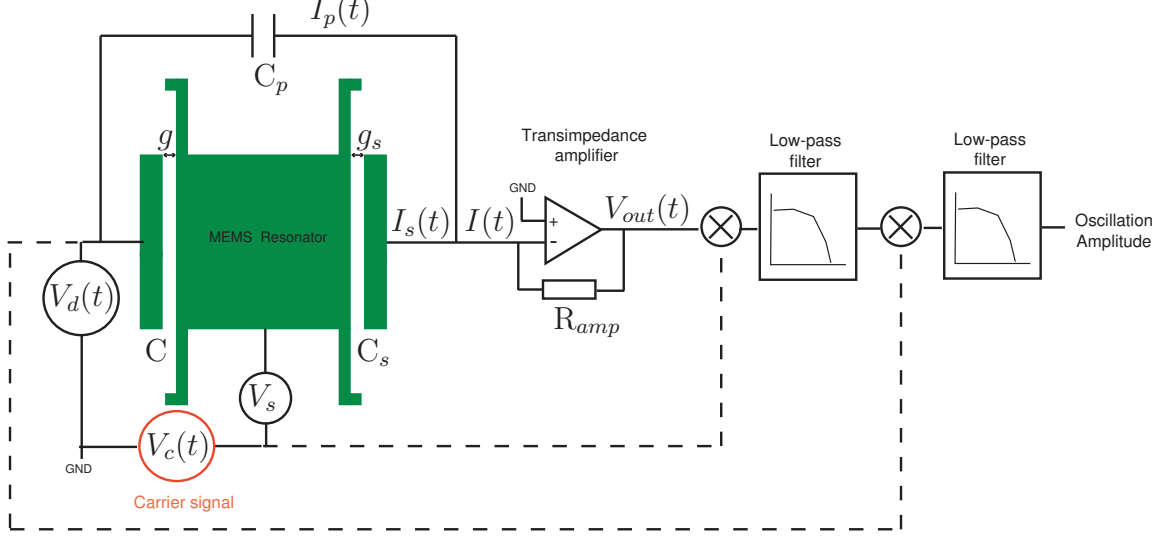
$I_p(t)$

$C_p$

$g$

$g_s$

MEMS Resonator

$I_s(t)$

$I(t)$

Transimpedance amplifier

GND

+

-

$V_{out}(t)$

Low-pass filter

Low-pass filter

Oscillation Amplitude

$R_{amp}$

$V_d(t)$

C

$C_s$

$V_s$

$V_c(t)$

GND

Carrier signal